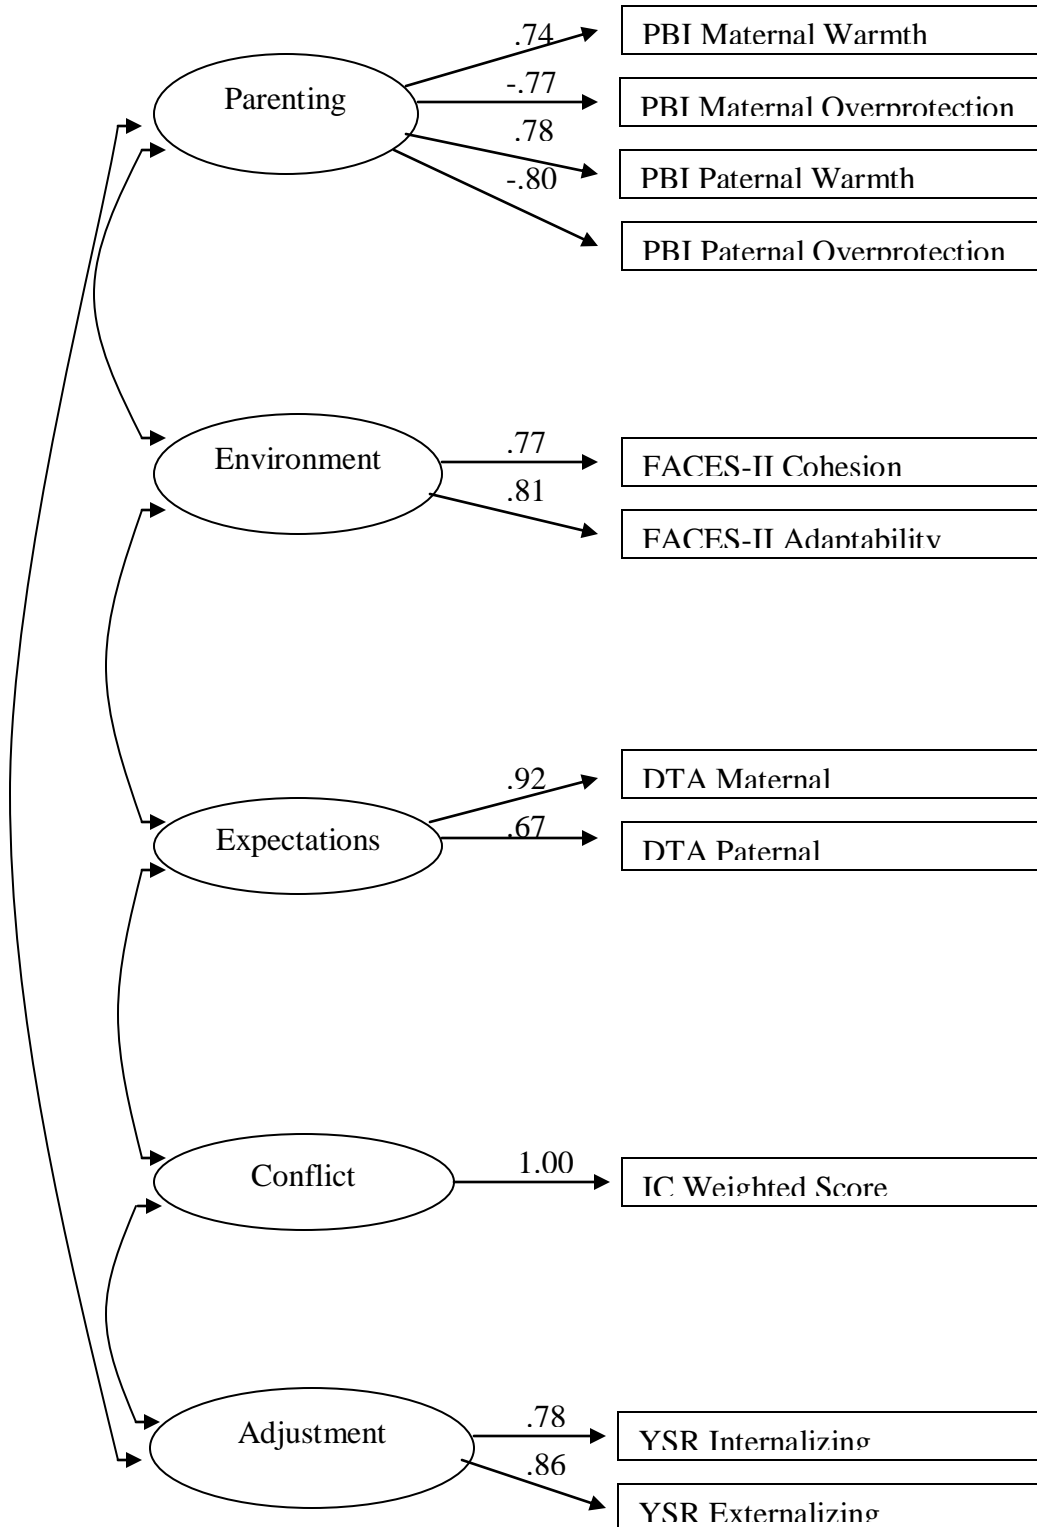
Parenting
.74
-.77
.78
-.80
PBI Maternal Warmth
PBI Maternal Overprotection
PBI Paternal Warmth
PBI Paternal Overprotection

Environment
.77
.81
FACES-II Cohesion
FACES-II Adaptability

Expectations
.92
.67
DTA Maternal
DTA Paternal

Conflict
1.00
IC Weighted Score

Adjustment
.78
.86
YSR Internalizing
YSR Externalizing